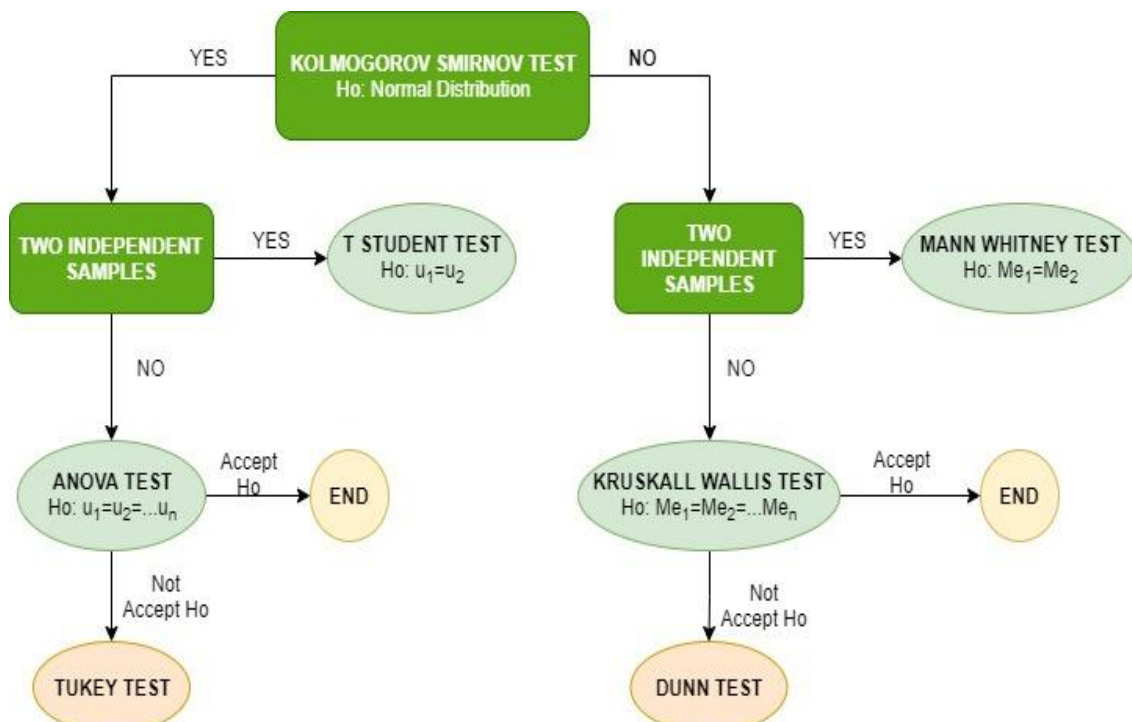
KOLMOGOROV SMIRNOV TEST
Ho: Normal Distribution

YES

NO

TWO INDEPENDENT SAMPLES

YES

T STUDENT TEST
Ho: $u_1$=$u_2$

NO

ANOVA TEST
Ho: $u_1$=$u_2$=...$u_n$

Accept Ho

END

Not Accept Ho

TUKEY TEST

TWO INDEPENDENT SAMPLES

YES

MANN WHITNEY TEST
Ho: $Me_1$=$Me_2$

NO

KRUSKALL WALLIS TEST
Ho: $Me_1$=$Me_2$=...$Me_n$

Accept Ho

END

Not Accept Ho

DUNN TEST